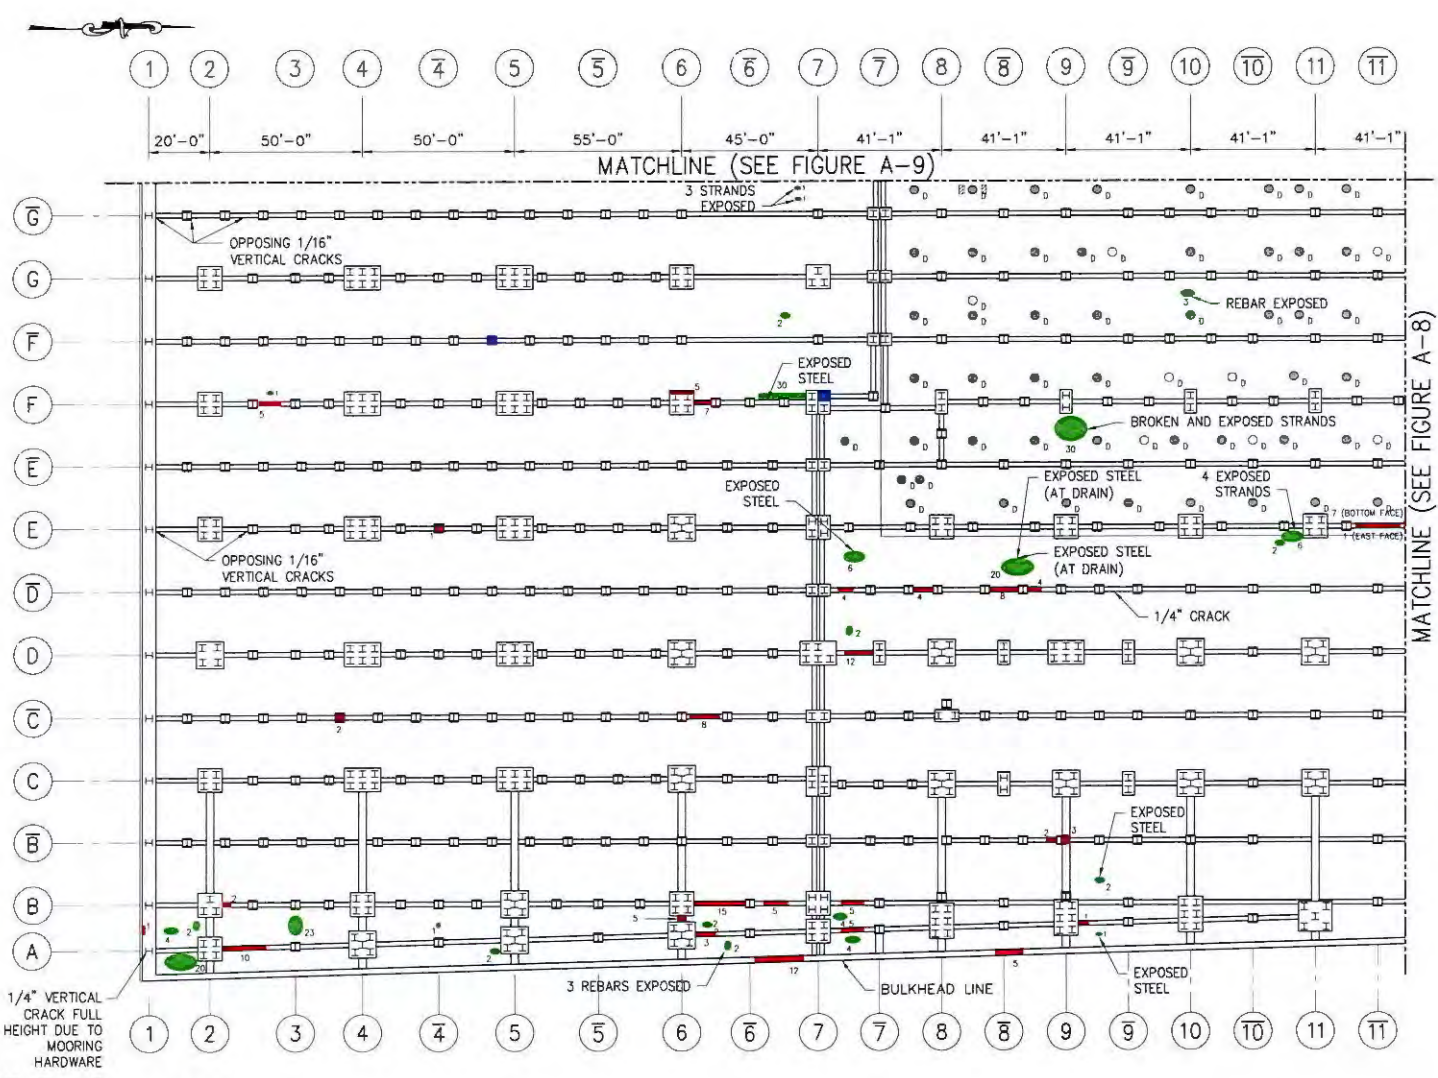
1 2 3 4 $\overline{4}$ 5 $\overline{5}$ 6 $\overline{6}$ 7 $\overline{7}$ 8 $\overline{8}$ 9 $\overline{9}$ 10 $\overline{10}$ 11 $\overline{11}$

20'-0" 50'-0" 50'-0" 55'-0" 45'-0" 41'-1" 41'-1" 41'-1" 41'-1" 41'-1"

MATCHLINE (SEE FIGURE A-9)

$\overline{G}$ G $\overline{F}$ F $\overline{E}$ E $\overline{D}$ D $\overline{C}$ C $\overline{B}$ B A

3 STRANDS EXPOSED

OPPOSING 1/16" VERTICAL CRACKS

REBAR EXPOSED

EXPOSED STEEL

BROKEN AND EXPOSED STRANDS

EXPOSED STEEL

EXPOSED STEEL (AT DRAIN)

4 EXPOSED STRANDS

7 (BOTTOM FACE)

1 (EAST FACE)

OPPOSING 1/16" VERTICAL CRACKS

EXPOSED STEEL (AT DRAIN)

1/4" CRACK

MATCHLINE (SEE FIGURE A-8)

EXPOSED STEEL

EXPOSED STEEL

3 REBARS EXPOSED

BULKHEAD LINE

1/4" VERTICAL CRACK FULL HEIGHT DUE TO MOORING HARDWARE

1 2 3 4 $\overline{4}$ 5 $\overline{5}$ 6 $\overline{6}$ 7 $\overline{7}$ 8 $\overline{8}$ 9 $\overline{9}$ 10 $\overline{10}$ 11 $\overline{11}$